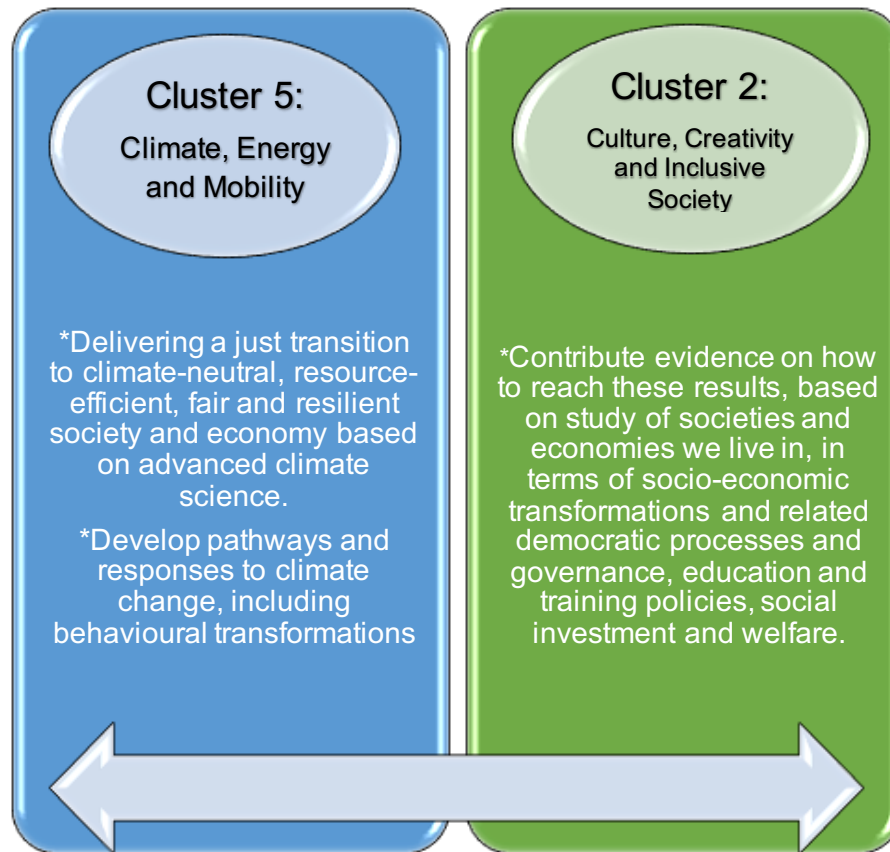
Cluster 5:

Climate, Energy and Mobility

*Delivering a just transition to climate-neutral, resource-efficient, fair and resilient society and economy based on advanced climate science.

*Develop pathways and responses to climate change, including behavioural transformations

Cluster 2:

Culture, Creativity and Inclusive Society

*Contribute evidence on how to reach these results, based on study of societies and economies we live in, in terms of socio-economic transformations and related democratic processes and governance, education and training policies, social investment and welfare.